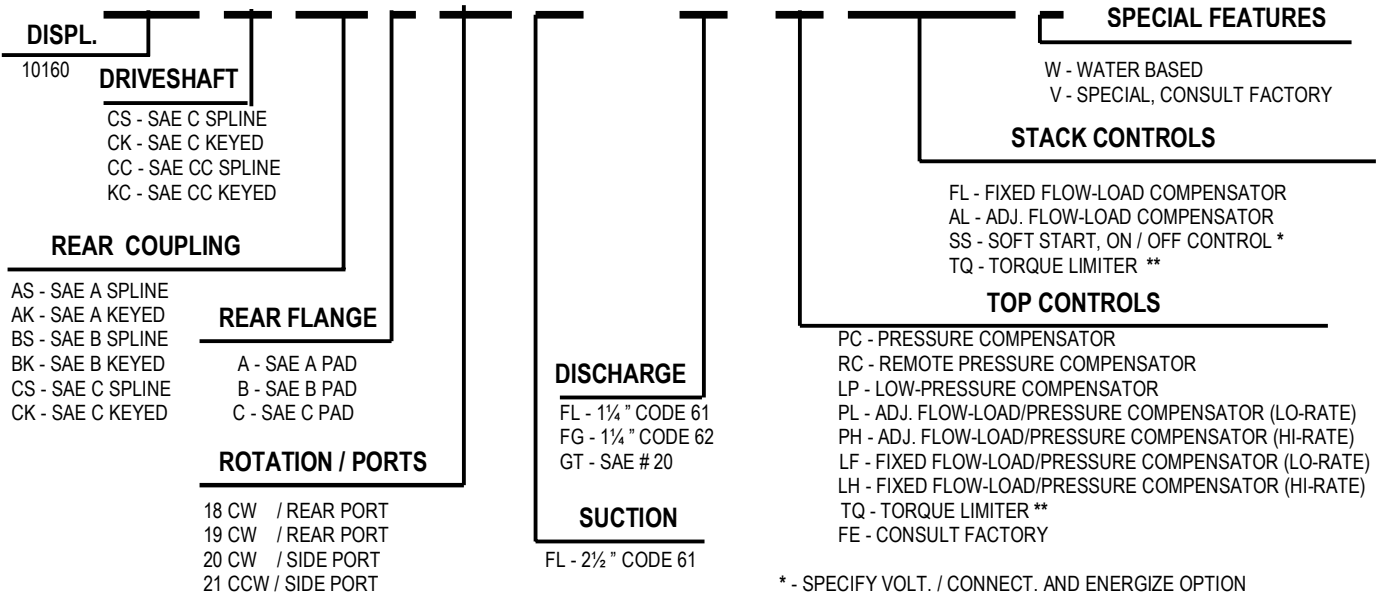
DISPL.
10160

DRIVESHAFT
CS - SAE C SPLINE
CK - SAE C KEYED
CC - SAE CC SPLINE
KC - SAE CC KEYED

REAR COUPLING
AS - SAE A SPLINE
AK - SAE A KEYED
BS - SAE B SPLINE
BK - SAE B KEYED
CS - SAE C SPLINE
CK - SAE C KEYED

REAR FLANGE
A - SAE A PAD
B - SAE B PAD
C - SAE C PAD

ROTATION / PORTS
18 CW / REAR PORT
19 CW / REAR PORT
20 CW / SIDE PORT
21 CCW / SIDE PORT

DISCHARGE
FL - 1¼ " CODE 61
FG - 1¼ " CODE 62
GT - SAE # 20

SUCTION
FL - 2½ " CODE 61

SPECIAL FEATURES
W - WATER BASED
V - SPECIAL, CONSULT FACTORY

STACK CONTROLS
FL - FIXED FLOW-LOAD COMPENSATOR
AL - ADJ. FLOW-LOAD COMPENSATOR
SS - SOFT START, ON / OFF CONTROL *
TQ - TORQUE LIMITER **

TOP CONTROLS
PC - PRESSURE COMPENSATOR
RC - REMOTE PRESSURE COMPENSATOR
LP - LOW-PRESSURE COMPENSATOR
PL - ADJ. FLOW-LOAD/PRESSURE COMPENSATOR (LO-RATE)
PH - ADJ. FLOW-LOAD/PRESSURE COMPENSATOR (HI-RATE)
LF - FIXED FLOW-LOAD/PRESSURE COMPENSATOR (LO-RATE)
LH - FIXED FLOW-LOAD/PRESSURE COMPENSATOR (HI-RATE)
TQ - TORQUE LIMITER **
FE - CONSULT FACTORY

* - SPECIFY VOLT. / CONNECT. AND ENERGIZE OPTION